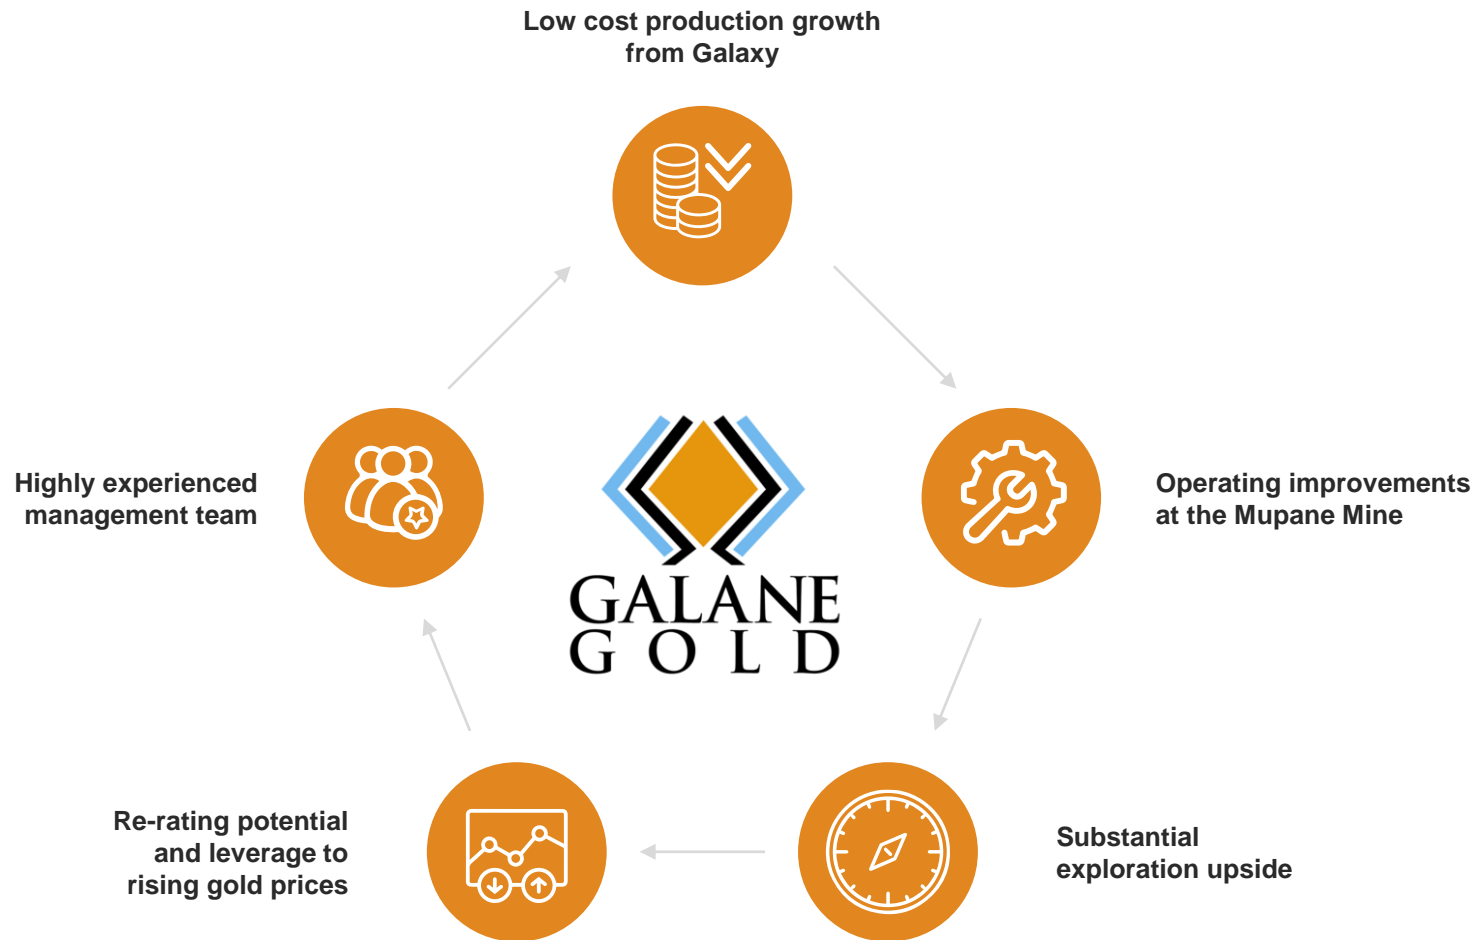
Low cost production growth from Galaxy

Highly experienced management team

GALANE GOLD

Operating improvements at the Mupane Mine

Re-rating potential and leverage to rising gold prices

Substantial exploration upside